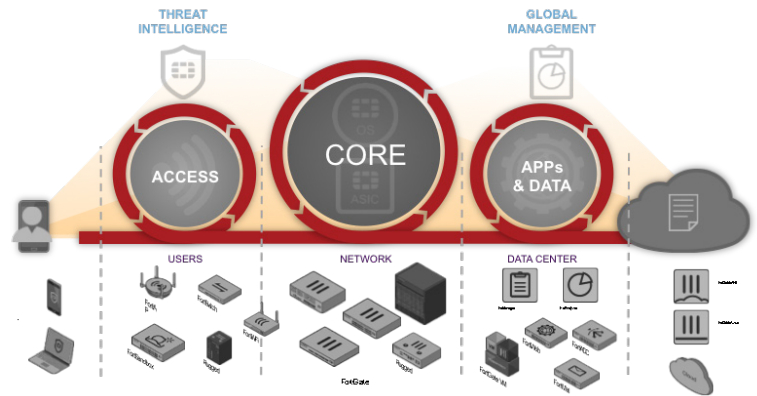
THREAT INTELLIGENCE

GLOBAL MANAGEMENT

ACCESS

OS

CORE

ASIC

APPs & DATA

USERS

NETWORK

DATA CENTER

FortiAP

FortiSwitch

FortiWiFi

FortiSandbox

Rugged

FortiGate

Rugged

FortiManager

FortiAnalyzer

FortiWeb

FortiADC

FortiGate VM

FortiMail

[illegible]

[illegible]

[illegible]